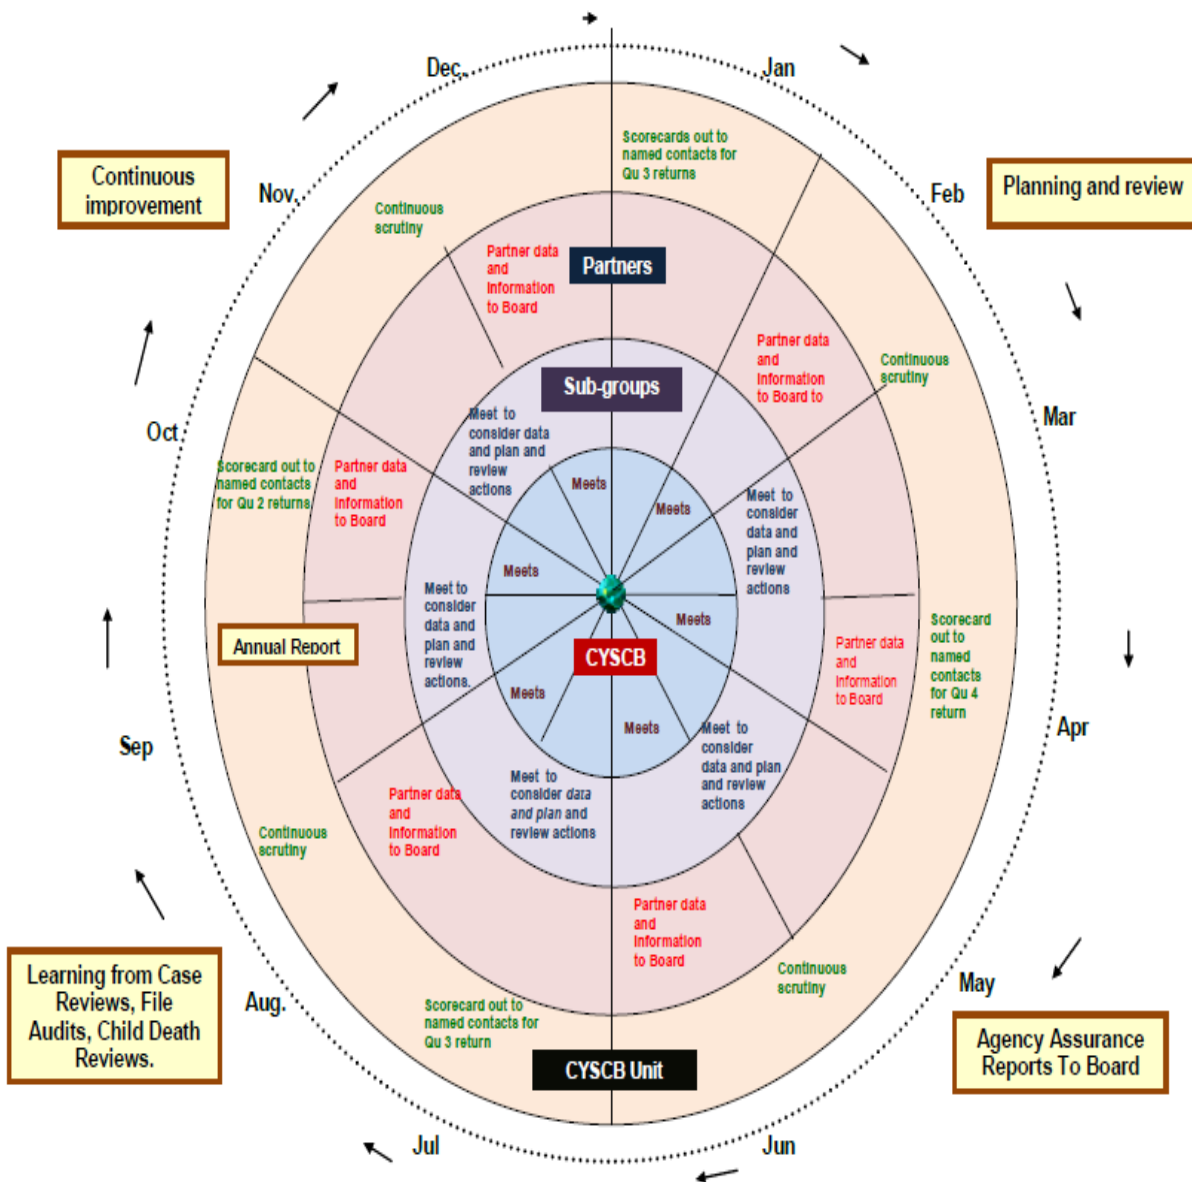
Dec.

Jan

Continuous improvement

Planning and review

Nov.

Feb

Scorecards out to named contacts for Qu 3 returns

Continuous scrutiny

Partner data and information to Board

Partners

Partner data and information to Board to

Continuous scrutiny

Sub-groups

Mar

Oct.

Meet to consider data and plan and review actions

Meets

Meets

Meet to consider data and plan and review actions

Scorecard out to named contacts for Qu 2 returns

Partner data and information to Board

Meets

Meets

Meet to consider data and plan and review actions.

CYSCB

Partner data and information to Board

Scorecard out to named contacts for Qu 4 return

Annual Report

Meets

Meets

Apr

Sep

Meet to consider data and plan and review actions

Meet to consider data and plan and review actions

Partner data and information to Board

Continuous scrutiny

Partner data and information to Board

Continuous scrutiny

Learning from Case Reviews, File Audits, Child Death Reviews.

Aug.

Scorecard out to named contacts for Qu 3 return

May

CYSCB Unit

Agency Assurance Reports To Board

Jul

Jun